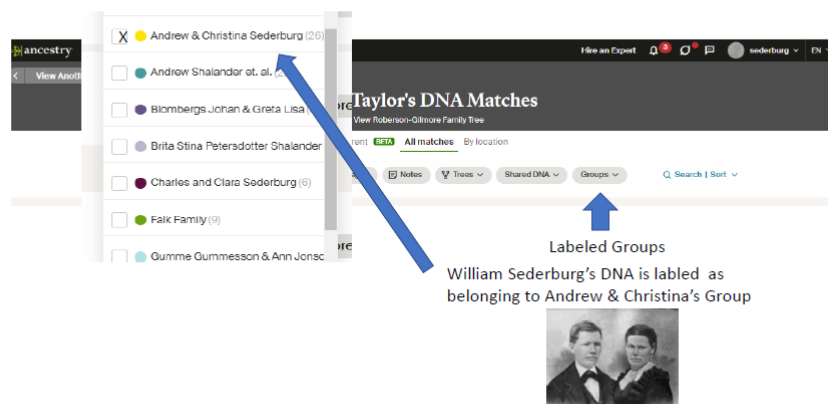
ancestry

View Anoth

X Andrew & Christina Sederburg (26)

Andrew Shalander et. al. (2

Blombergs Johan & Greta Lisa

Brita Stina Petersdotter Shalander

Charles and Clara Sederburg (6)

Falk Family (9)

Gumme Gummesson & Ann Jonsd

Hire an Expert 3 sederburg EN

Taylor's DNA Matches

View Roberson-Gilmore Family Tree

rent BETA All matches By location

Notes Trees Shared DNA Groups Search | Sort

Labeled Groups

William Sederburg's DNA is labled as belonging to Andrew & Christina's Group